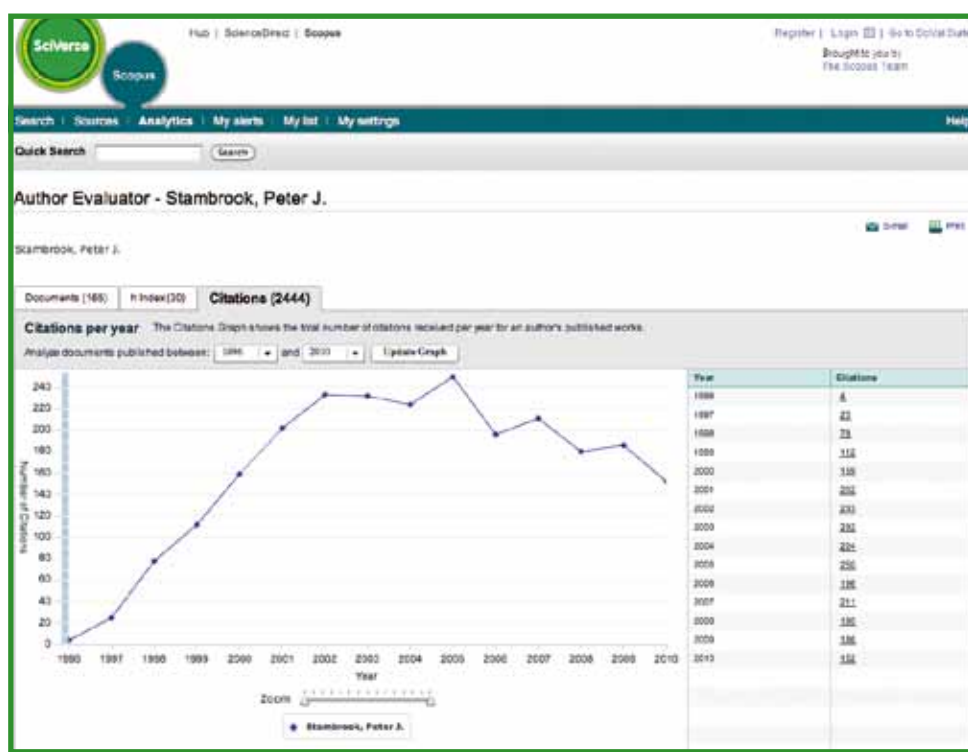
SciVerse

Scopus

Hub | ScienceDirect | Scopus

Register | Login | Go to SciVal Suite

Brought to you by
The Scopus Team

Search | Sources | Analytics | My alerts | My list | My settings

Help

Quick Search

Search

Author Evaluator - Stambrock, Peter J.

E-mail

Print

Stambrook, Peter J.

Documents (166)

h Index(30)

Citations (2444)

Citations per year The Citations Graph shows the total number of citations received per year for an author's published works.

Analyze documents published between: 1996 and 2010 Update Graph

240
220
200
180
160
140
120
100
80
60
40
20
0

Number of Citations

1996 1997 1998 1999 2000 2001 2002 2003 2004 2005 2006 2007 2008 2009 2010

Year

Zoom

Stambrook, Peter J.

| Year | Citations |
|---|---|
| 1996 | 4 |
| 1997 | 23 |
| 1998 | 75 |
| 1999 | 112 |
| 2000 | 158 |
| 2001 | 202 |
| 2002 | 233 |
| 2003 | 232 |
| 2004 | 224 |
| 2005 | 250 |
| 2006 | 196 |
| 2007 | 211 |
| 2008 | 180 |
| 2009 | 186 |
| 2010 | 152 |